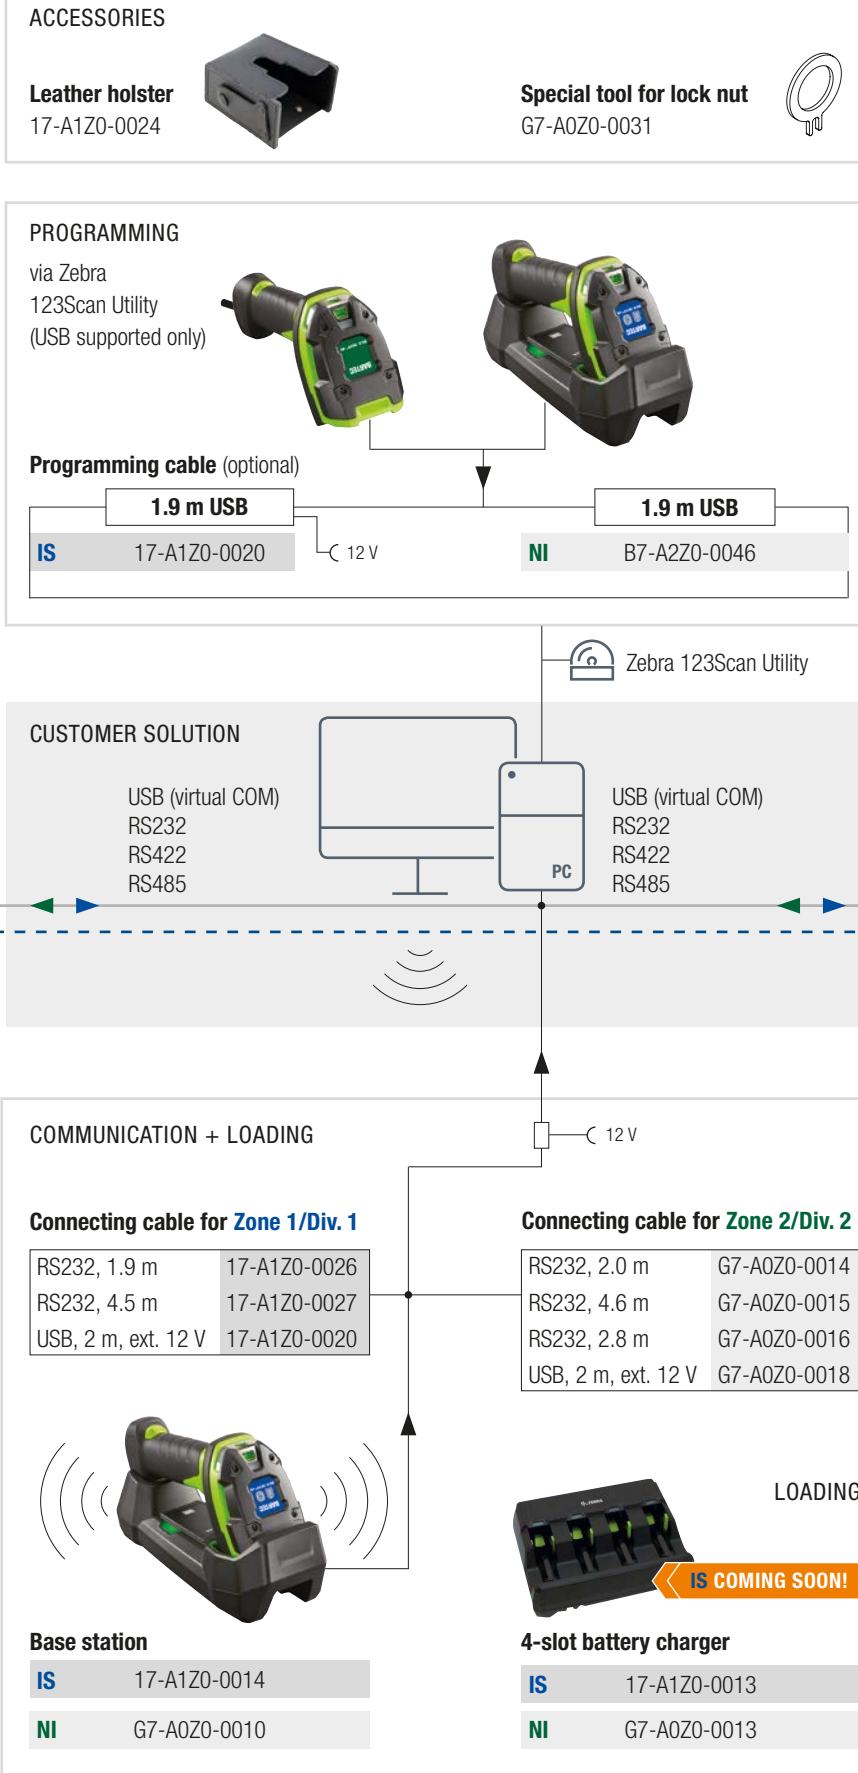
ACCESSORIES

Leather holster
17-A1Z0-0024

Special tool for lock nut
G7-A0Z0-0031

PROGRAMMING

via Zebra
123Scan Utility
(USB supported only)

Programming cable (optional)

1.9 m USB

1.9 m USB

| IS | 17-A1Z0-0020 |
|---|---|

12 V

| NI | B7-A2Z0-0046 |
|---|---|

Zebra 123Scan Utility

CUSTOMER SOLUTION

USB (virtual COM)
RS232
RS422
RS485

PC

USB (virtual COM)
RS232
RS422
RS485

COMMUNICATION + LOADING

12 V

Connecting cable for Zone 1/Div. 1

| RS232, 1.9 m | 17-A1Z0-0026 |
|---|---|
| RS232, 4.5 m | 17-A1Z0-0027 |
| USB, 2 m, ext. 12 V | 17-A1Z0-0020 |

Connecting cable for Zone 2/Div. 2

| RS232, 2.0 m | G7-A0Z0-0014 |
|---|---|
| RS232, 4.6 m | G7-A0Z0-0015 |
| RS232, 2.8 m | G7-A0Z0-0016 |
| USB, 2 m, ext. 12 V | G7-A0Z0-0018 |

LOADING

IS COMING SOON!

Base station

| IS | 17-A1Z0-0014 |
|---|---|
| NI | G7-A0Z0-0010 |

4-slot battery charger

| IS | 17-A1Z0-0013 |
|---|---|
| NI | G7-A0Z0-0013 |